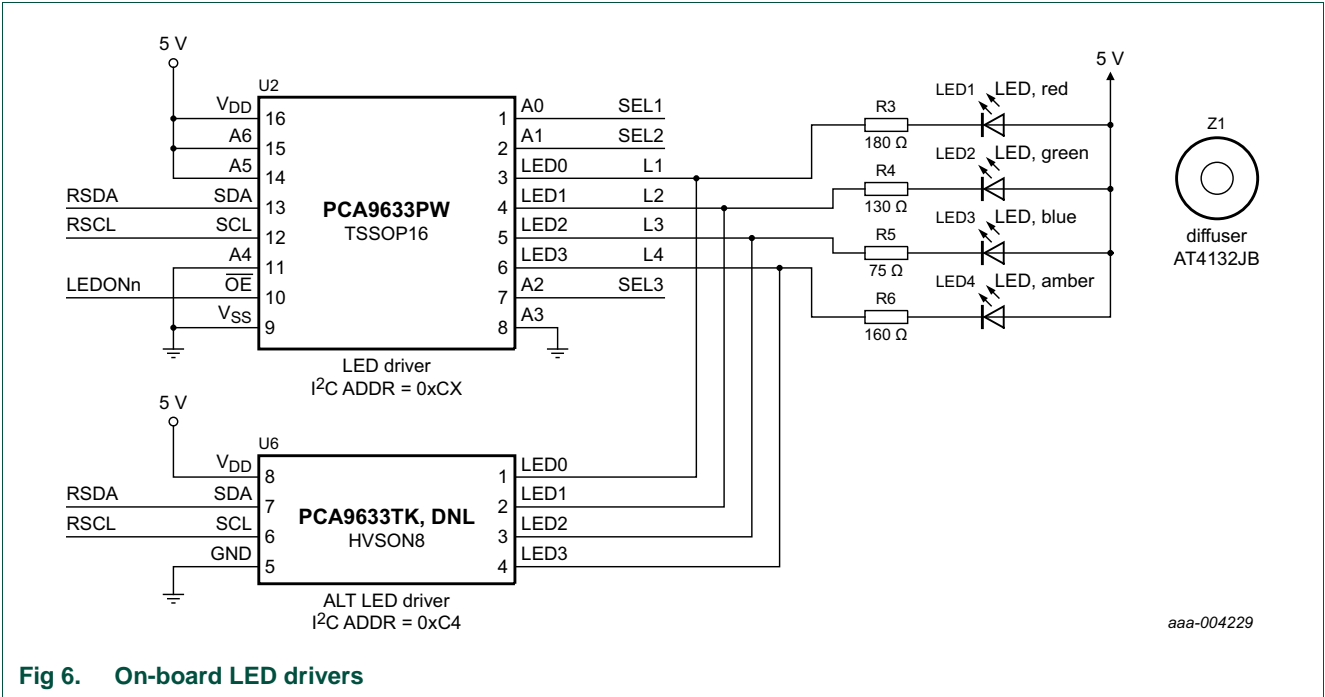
5 V

U2

$V_{DD}$ 16
A6 15
A5 14
RSDA SDA 13
RSCL SCL 12
A4 11
LEDONn $\overline{OE}$ 10
$V_{SS}$ 9

PCA9633PW
TSSOP16

1 A0 SEL1
2 A1 SEL2
3 LED0 L1
4 LED1 L2
5 LED2 L3
6 LED3 L4
7 A2 SEL3
8 A3

LED driver
$I^2C$ ADDR = 0xCX

5 V

R3
180 Ω
LED1 LED, red
R4
130 Ω
LED2 LED, green
R5
75 Ω
LED3 LED, blue
R6
160 Ω
LED4 LED, amber

Z1
diffuser
AT4132JB

5 V

U6

$V_{DD}$ 8
RSDA SDA 7
RSCL SCL 6
GND 5

PCA9633TK, DNL
HVSON8

1 LED0
2 LED1
3 LED2
4 LED3

ALT LED driver
$I^2C$ ADDR = 0xC4

aaa-004229

Fig 6. On-board LED drivers